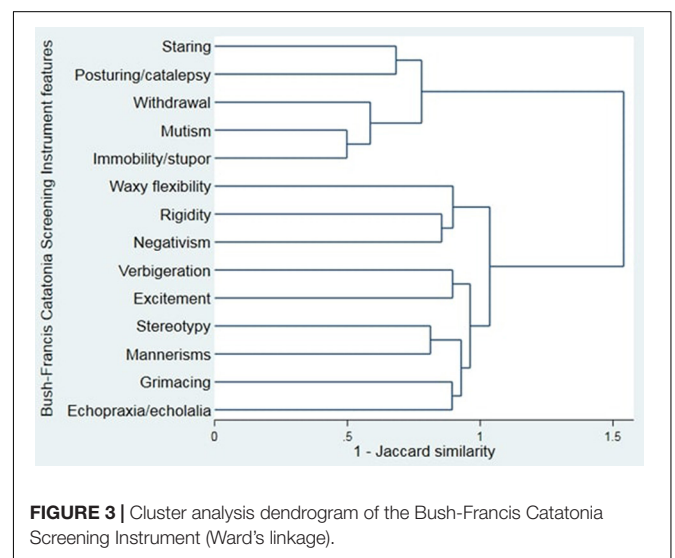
Bush-Francis Catatonia Screening Instrument features

Staring
Posturing/catalepsy
Withdrawal
Mutism
Immobility/stupor
Waxy flexibility
Rigidity
Negativism
Verbigeration
Excitement
Stereotypy
Mannerisms
Grimacing
Echopraxia/echolalia

0
.5
1
1.5
1 - Jaccard similarity

**FIGURE 3 |** Cluster analysis dendrogram of the Bush-Francis Catatonia Screening Instrument (Ward's linkage).